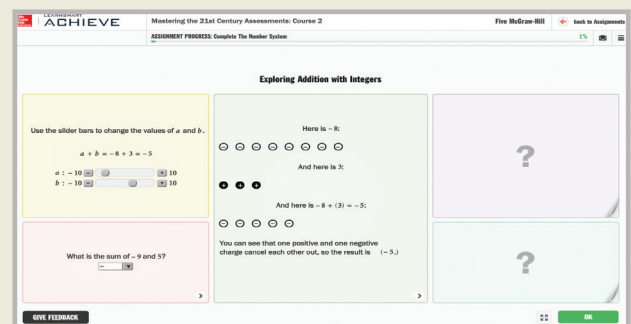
Mc Graw Hill LEARNSMART ACHIEVE

Mastering the 21st Century Assessments: Course 2

Five McGraw-Hill

back to Assignments

ASSIGNMENT PROGRESS: Complete The Number System

1%

Exploring Addition with Integers

Use the slider bars to change the values of $a$ and $b$.

$a + b = -8 + 3 = -5$

$a$ : $-10$ − + 10

$b$ : $-10$ − + 10

Here is $-8$:

− − − − − − − −

And here is 3:

+ + +

And here is $-8 + (3) = -5$:

− − − − −

You can see that one positive and one negative charge cancel each other out, so the result is $(-5.)$

?

What is the sum of $-9$ and 5?

--

?

GIVE FEEDBACK

OK